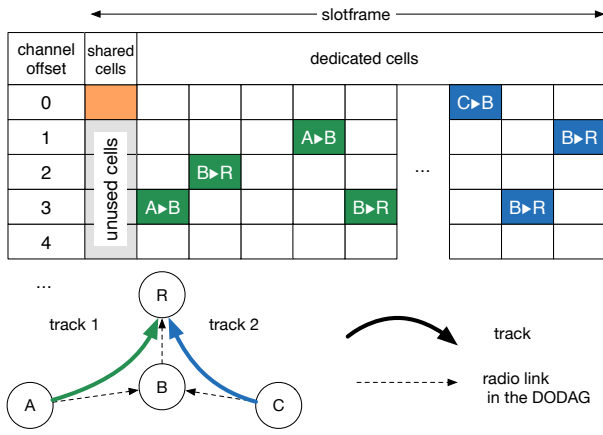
slotframe

| channel offset | shared cells | dedicated cells | | | | | | | | |
|---|---|---|---|---|---|---|---|---|---|---|
| 0 | | | | | | | | C▸B | | |
| 1 | unused cells | | | A▸B | | | | | | B▸R |
| 2 | | | B▸R | | | | ... | | | |
| 3 | | A▸B | | | B▸R | | | | B▸R | |
| 4 | | | | | | | | | | |

...

R

track 1

track 2

B

A

C

track

radio link in the DODAG